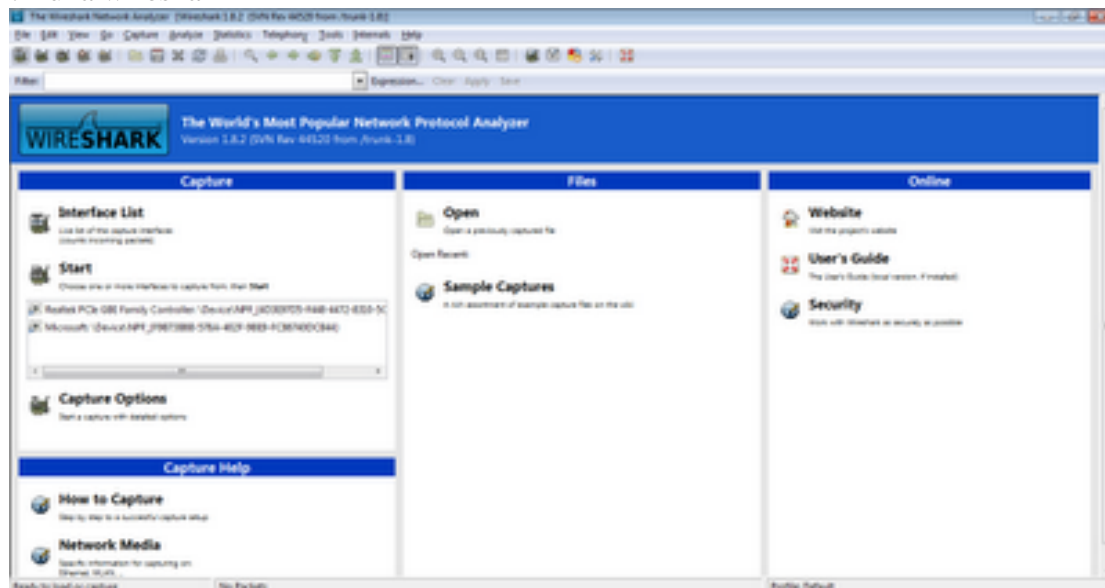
The Wireshark Network Analyzer [Wireshark 1.8.2 (SVN Rev 44520 from /trunk-1.8)]

File Edit View Go Capture Analyze Statistics Telephony Tools Internals Help

Filter: Expression... Clear Apply Save

WIRESHARK

The World's Most Popular Network Protocol Analyzer
Version 1.8.2 (SVN Rev 44520 from /trunk-1.8)

Capture

Interface List
Live list of the capture interfaces (counts incoming packets)

Start
Choose one or more interfaces to capture from, then Start

Realtek PCIe GBE Family Controller: \Device\NPF_{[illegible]}
Microsoft: \Device\NPF_{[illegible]}

Capture Options
Start a capture with detailed options

Capture Help

How to Capture
Step by step to a successful capture setup

Network Media
Specific information for capturing on: Ethernet, WLAN, ...

Files

Open
Open a previously captured file

Open Recent:

Sample Captures
A rich assortment of example capture files on the wiki

Online

Website
Visit the project's website

User's Guide
The User's Guide (local version, if installed)

Security
Work with Wireshark as securely as possible

Ready to load or capture | No Packets | Profile: Default